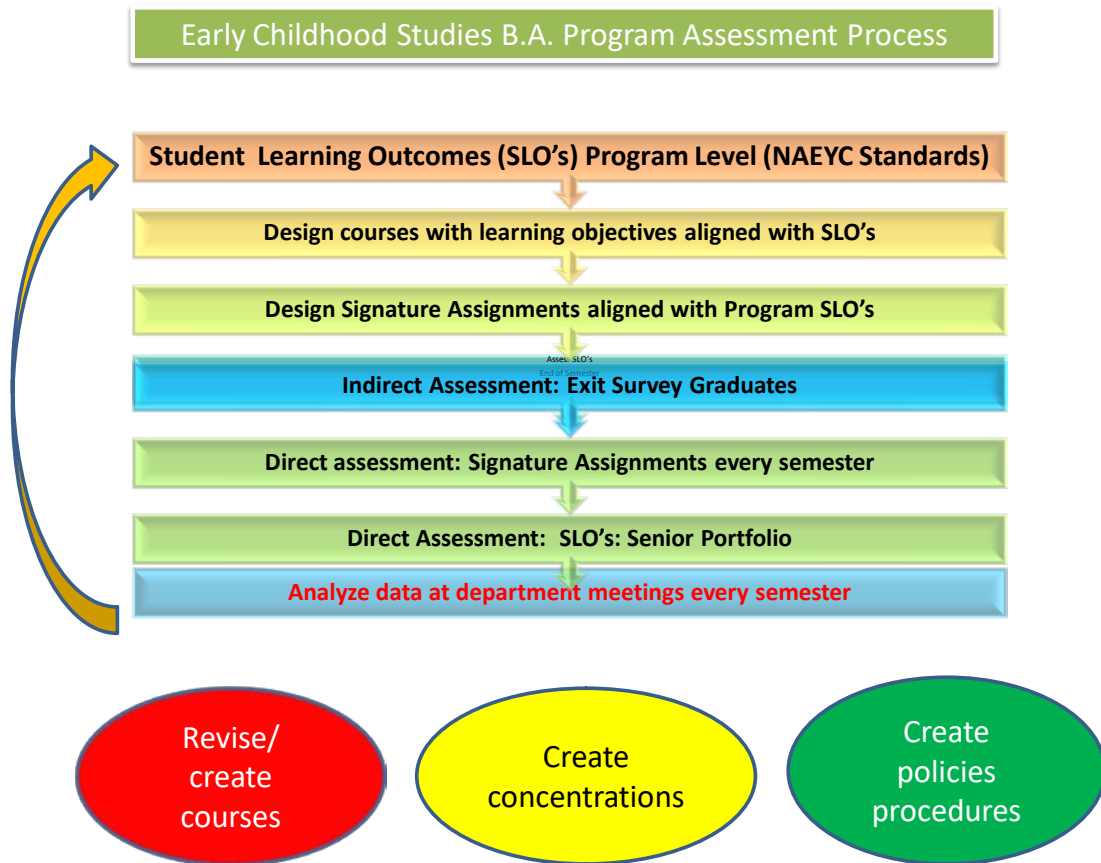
Early Childhood Studies B.A. Program Assessment Process

Student Learning Outcomes (SLO's) Program Level (NAEYC Standards)

Design courses with learning objectives aligned with SLO's

Design Signature Assignments aligned with Program SLO's

Assess SLO's
End of Semester

Indirect Assessment: Exit Survey Graduates

Direct assessment: Signature Assignments every semester

Direct Assessment: SLO's: Senior Portfolio

Analyze data at department meetings every semester

Revise/ create courses

Create concentrations

Create policies procedures